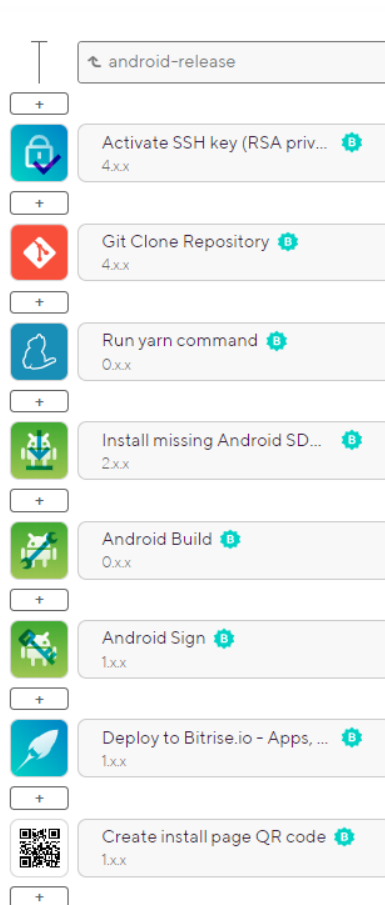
↰ android-release

+

Activate SSH key (RSA priv... B
4.x.x

+

Git Clone Repository B
4.x.x

+

Run yarn command B
0.x.x

+

Install missing Android SD... B
2.x.x

+

Android Build B
0.x.x

+

Android Sign B
1.x.x

+

Deploy to Bitrise.io - Apps, ... B
1.x.x

+

Create install page QR code B
1.x.x

+